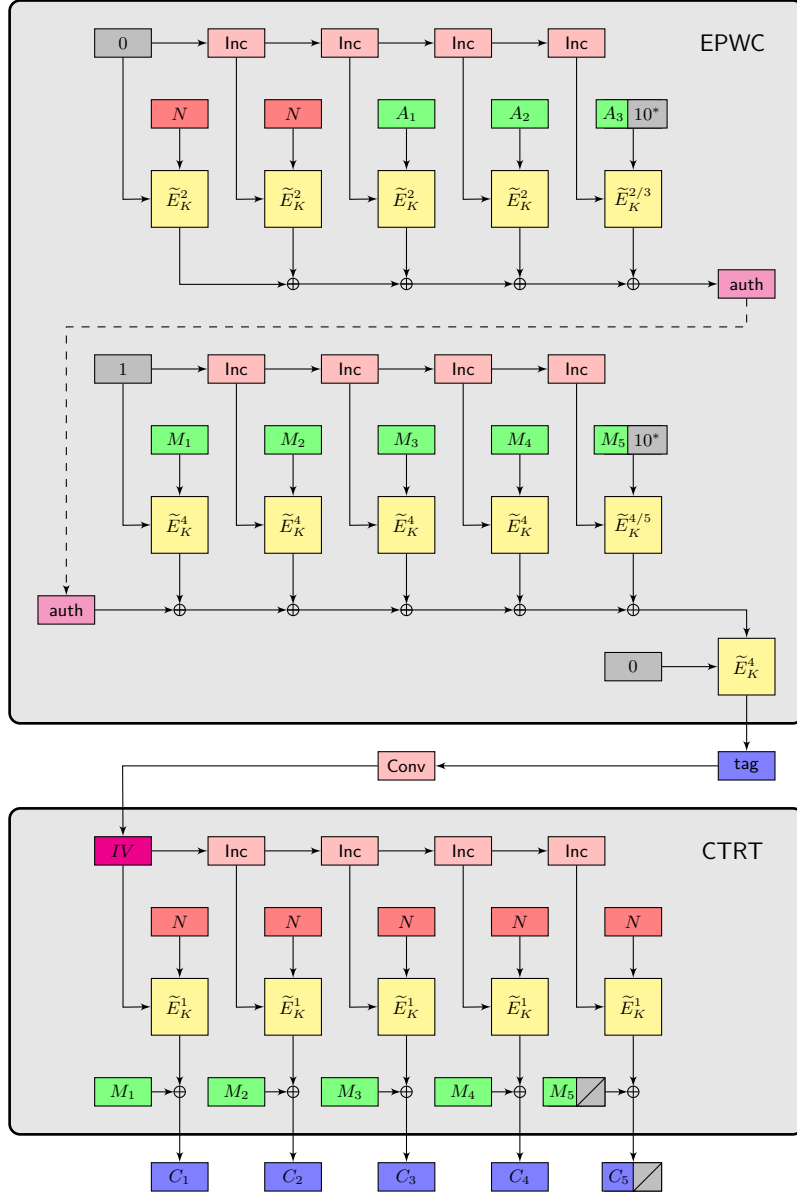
0
Inc
Inc
Inc
Inc
EPWC

$N$
$N$
$A_1$
$A_2$
$A_3$ $10^*$

$\widetilde{E}_K^2$
$\widetilde{E}_K^2$
$\widetilde{E}_K^2$
$\widetilde{E}_K^2$
$\widetilde{E}_K^{2/3}$

auth

1
Inc
Inc
Inc
Inc

$M_1$
$M_2$
$M_3$
$M_4$
$M_5$ $10^*$

$\widetilde{E}_K^4$
$\widetilde{E}_K^4$
$\widetilde{E}_K^4$
$\widetilde{E}_K^4$
$\widetilde{E}_K^{4/5}$

auth

0
$\widetilde{E}_K^4$

Conv
tag

$IV$
Inc
Inc
Inc
Inc
CTRT

$N$
$N$
$N$
$N$
$N$

$\widetilde{E}_K^1$
$\widetilde{E}_K^1$
$\widetilde{E}_K^1$
$\widetilde{E}_K^1$
$\widetilde{E}_K^1$

$M_1$
$M_2$
$M_3$
$M_4$
$M_5$

$C_1$
$C_2$
$C_3$
$C_4$
$C_5$